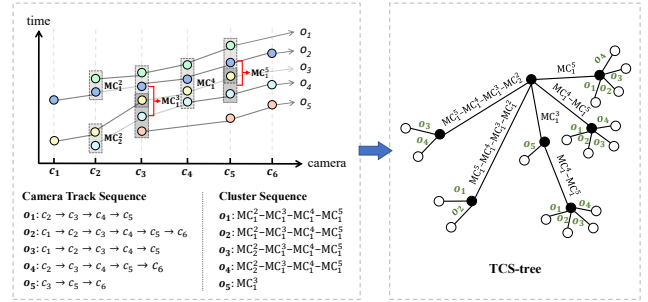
time

$o_1$
$o_2$
$o_3$
$o_4$
$o_5$

$\mathrm{MC}_1^2$
$\mathrm{MC}_2^2$
$\mathrm{MC}_1^3$
$\mathrm{MC}_1^4$
$\mathrm{MC}_1^5$

$c_1$ $c_2$ $c_3$ $c_4$ $c_5$ $c_6$ camera

**Camera Track Sequence**

$o_1$: $c_2 \to c_3 \to c_4 \to c_5$
$o_2$: $c_1 \to c_2 \to c_3 \to c_4 \to c_5 \to c_6$
$o_3$: $c_1 \to c_2 \to c_3 \to c_4 \to c_5$
$o_4$: $c_2 \to c_3 \to c_4 \to c_5 \to c_6$
$o_5$: $c_3 \to c_5 \to c_6$

**Cluster Sequence**

$o_1$: $\mathrm{MC}_1^2$–$\mathrm{MC}_1^3$–$\mathrm{MC}_1^4$–$\mathrm{MC}_1^5$
$o_2$: $\mathrm{MC}_1^2$–$\mathrm{MC}_1^3$–$\mathrm{MC}_1^4$–$\mathrm{MC}_1^5$
$o_3$: $\mathrm{MC}_2^2$–$\mathrm{MC}_1^3$–$\mathrm{MC}_1^4$–$\mathrm{MC}_1^5$
$o_4$: $\mathrm{MC}_2^2$–$\mathrm{MC}_1^3$–$\mathrm{MC}_1^4$–$\mathrm{MC}_1^5$
$o_5$: $\mathrm{MC}_1^3$

$\mathrm{MC}_1^5$–$\mathrm{MC}_1^4$–$\mathrm{MC}_1^3$–$\mathrm{MC}_2^2$
$\mathrm{MC}_1^5$–$\mathrm{MC}_1^4$–$\mathrm{MC}_1^3$–$\mathrm{MC}_1^2$
$\mathrm{MC}_1^5$
$\mathrm{MC}_1^4$–$\mathrm{MC}_1^3$
$\mathrm{MC}_1^3$
$\mathrm{MC}_1^4$–$\mathrm{MC}_1^5$

$o_3$ $o_4$ $o_1$ $o_2$ $o_5$ $o_1$ $o_2$ $o_3$ $o_4$ $o_1$ $o_2$ $o_3$ $o_4$ $o_1$ $o_2$ $o_3$ $o_4$

**TCS-tree**